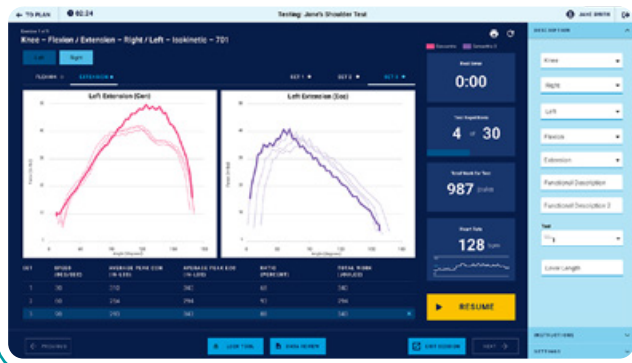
← TO PLAN  00:24  Testing: Jane's Shoulder Test  JANE SMITH

Session 1 of 3
Knee – Flexion / Extension – Right / Left – Isokinetic – 701

Left  Right

FLEXION  EXTENSION  SET 1  SET 2  SET 3

Concentric  Eccentric

Left Extension (Con)

Left Extension (Ecc)

Angle (Degrees)

Angle (Degrees)

Rest time
0:00

Total Repetitions
4 of 30

Total Work for Test
987 J/unit

Heart Rate
128 bpm

RESUME

| SET | SPEED (DEG/SEC) | AVERAGE PEAK CON (IN-LBS) | AVERAGE PEAK ECC (IN-LBS) | RATIO (PEAK LIMIT) | TOTAL WORK (JOULES) |
|---|---|---|---|---|---|
| 1 | 90 | 210 | 367 | 60 | 340 |
| 2 | 90 | 254 | 294 | 92 | 294 |
| 3 | 90 | 263 | 363 | 60 | 363 |

PREVIOUS  LOAD TEST  DATA REVIEW  SAVE SESSION  NEXT

DESCRIPTION

Knee
Right
Left
Flexion
Extension
Functional Description
Functional Description 2
Test
1
Lever Length

INSTRUCTIONS
SETTINGS